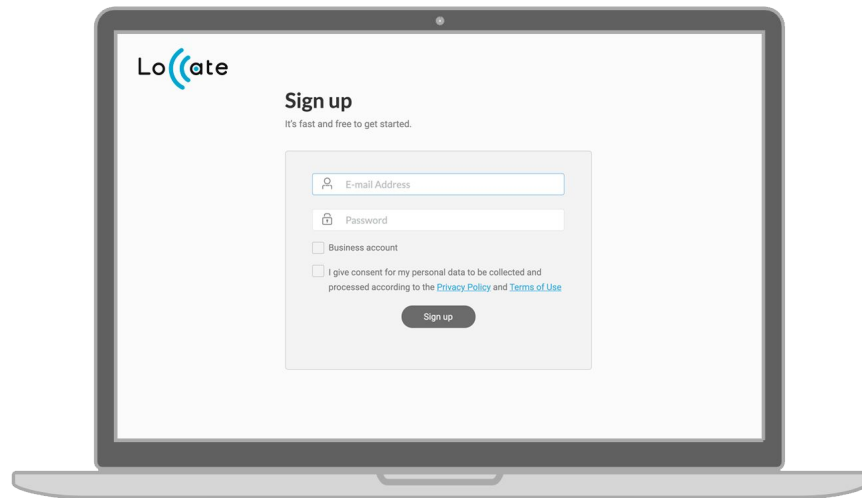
Locate

Sign up
It's fast and free to get started.

E-mail Address

Password

Business account

I give consent for my personal data to be collected and processed according to the Privacy Policy and Terms of Use

Sign up